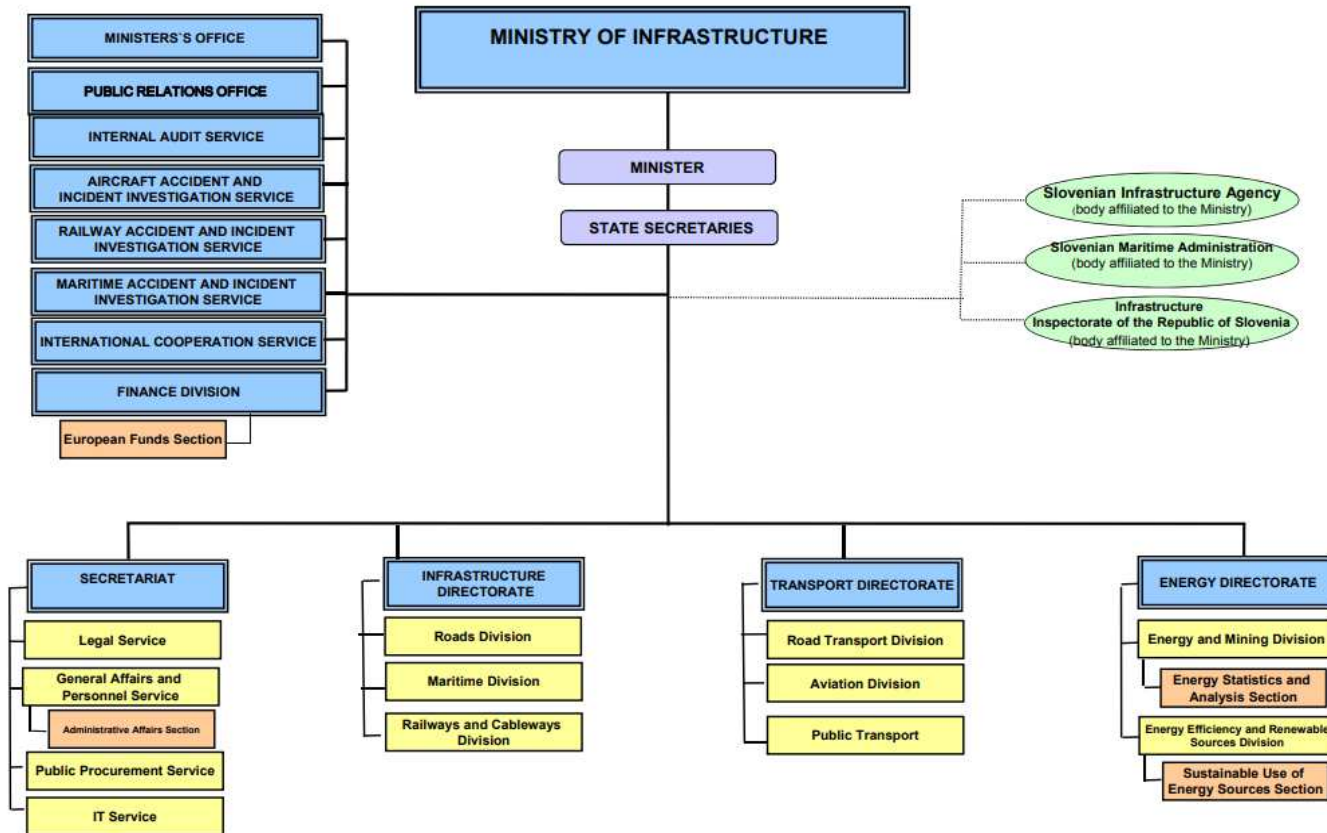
MINISTRY OF INFRASTRUCTURE

MINISTER

STATE SECRETARIES

MINISTERS`S OFFICE

PUBLIC RELATIONS OFFICE

INTERNAL AUDIT SERVICE

AIRCRAFT ACCIDENT AND INCIDENT INVESTIGATION SERVICE

RAILWAY ACCIDENT AND INCIDENT INVESTIGATION SERVICE

MARITIME ACCIDENT AND INCIDENT INVESTIGATION SERVICE

INTERNATIONAL COOPERATION SERVICE

FINANCE DIVISION

European Funds Section

Slovenian Infrastructure Agency (body affiliated to the Ministry)

Slovenian Maritime Administration (body affiliated to the Ministry)

Infrastructure Inspectorate of the Republic of Slovenia (body affiliated to the Ministry)

SECRETARIAT

Legal Service

General Affairs and Personnel Service

Administrative Affairs Section

Public Procurement Service

IT Service

INFRASTRUCTURE DIRECTORATE

Roads Division

Maritime Division

Railways and Cableways Division

TRANSPORT DIRECTORATE

Road Transport Division

Aviation Division

Public Transport

ENERGY DIRECTORATE

Energy and Mining Division

Energy Statistics and Analysis Section

Energy Efficiency and Renewable Sources Division

Sustainable Use of Energy Sources Section